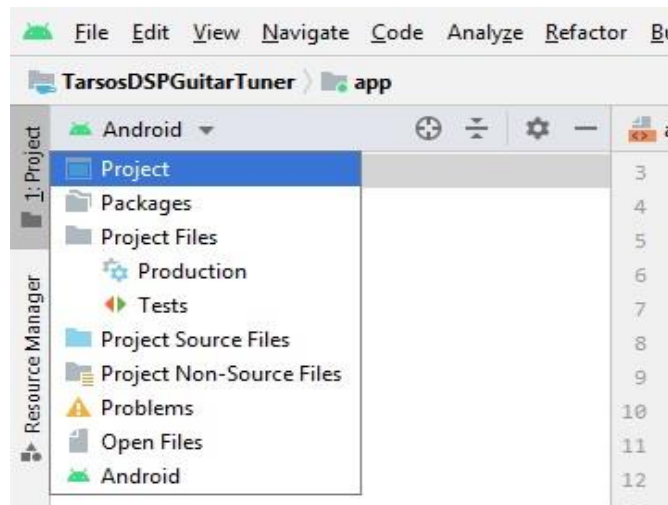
File Edit View Navigate Code Analyze Refactor B

TarsosDSPGuitarTuner app

1: Project

Resource Manager

Android

Project
Packages
Project Files
Production
Tests
Project Source Files
Project Non-Source Files
Problems
Open Files
Android

3
4
5
6
7
8
9
10
11
12